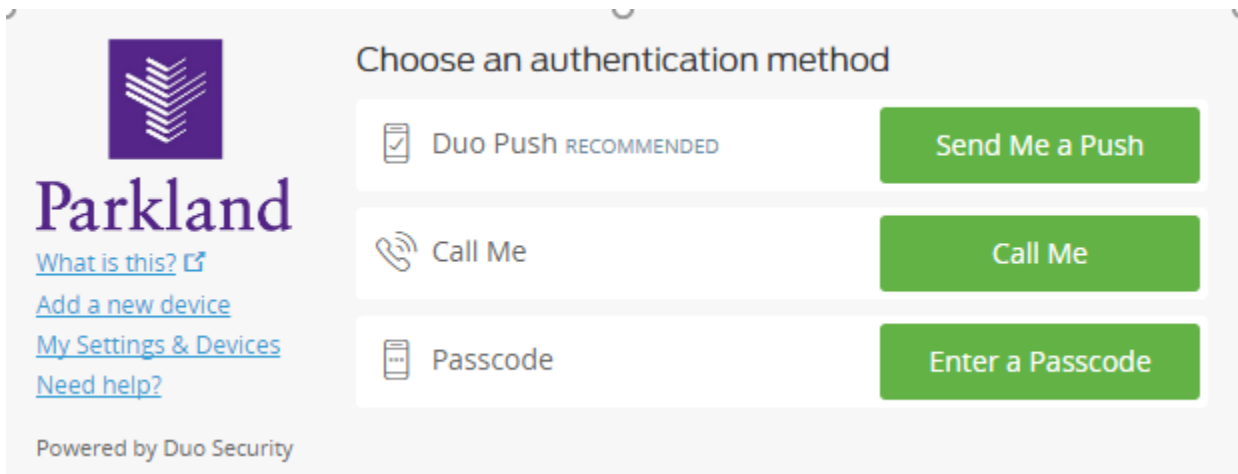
Parkland

What is this?

Add a new device

My Settings & Devices

Need help?

Powered by Duo Security

Choose an authentication method

Duo Push RECOMMENDED

Send Me a Push

Call Me

Call Me

Passcode

Enter a Passcode